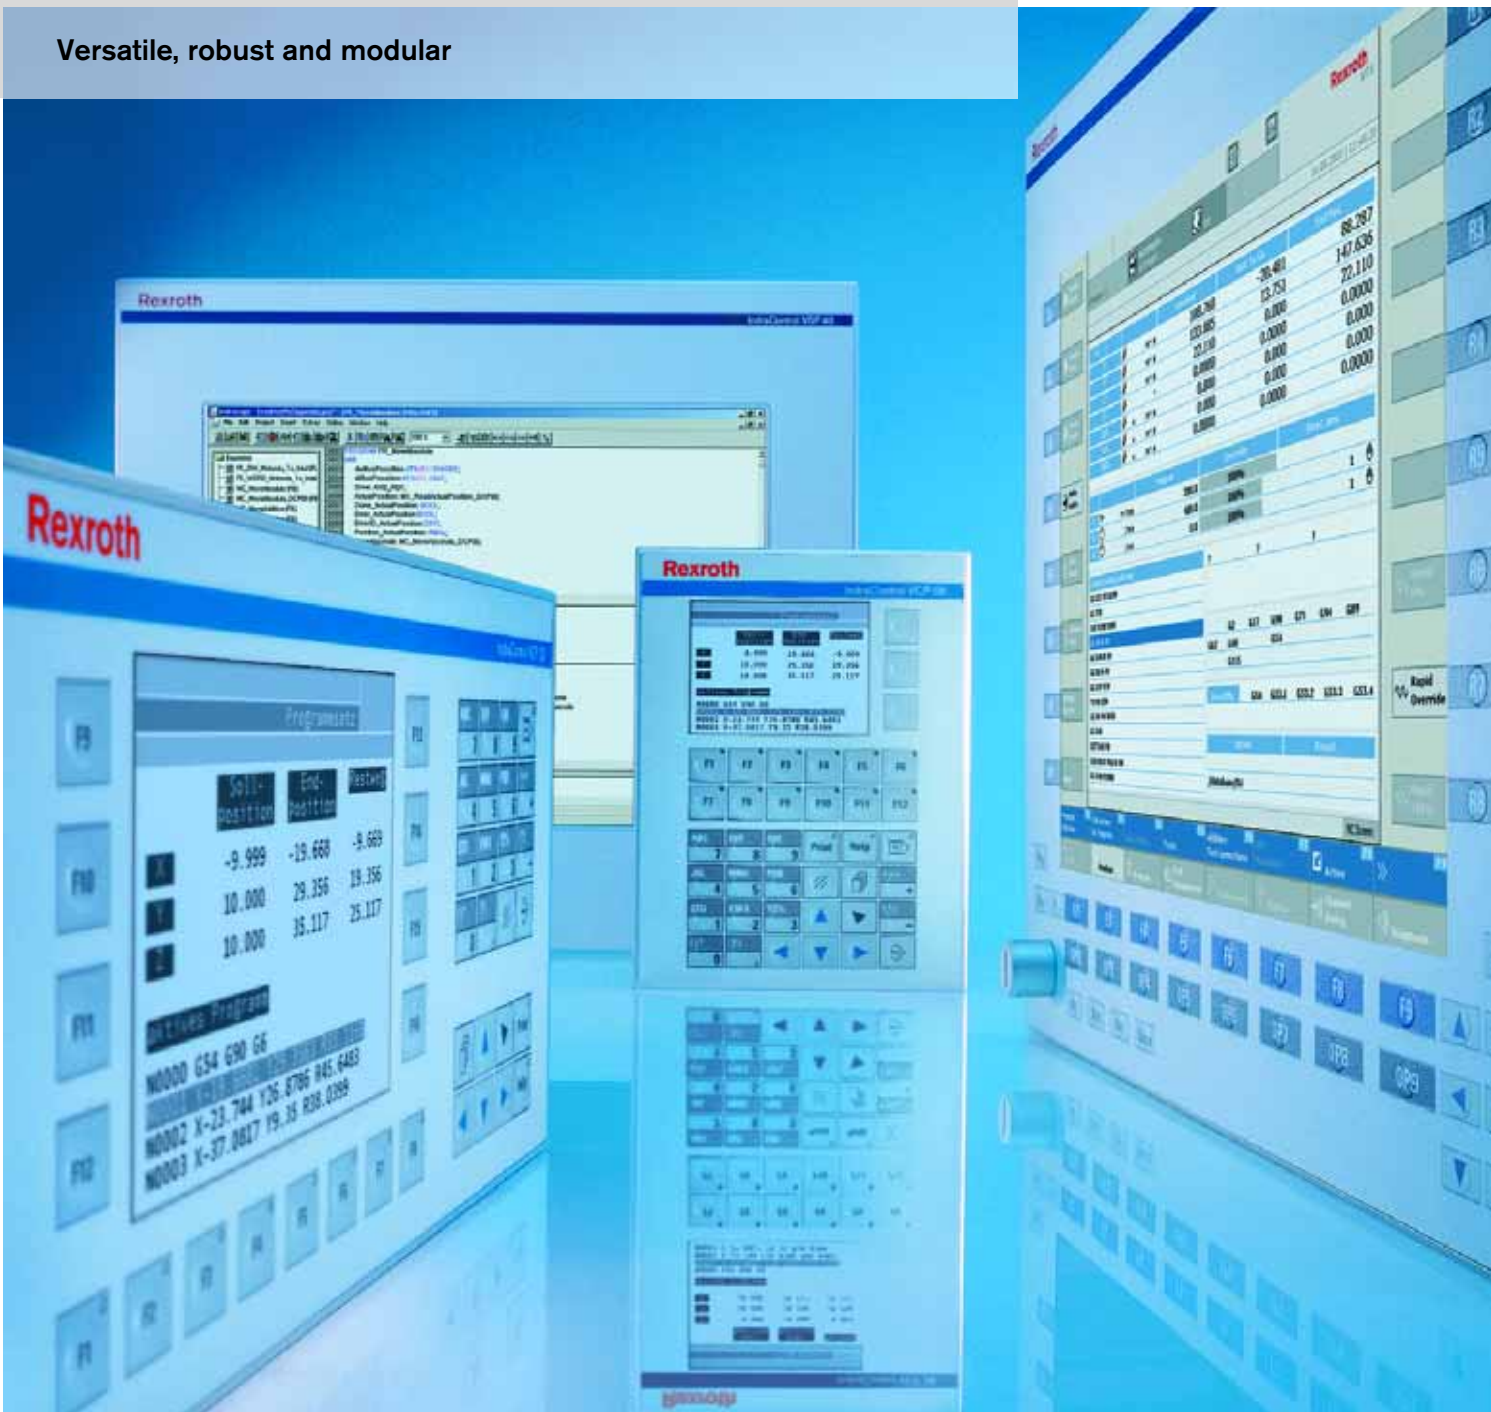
Versatile, robust and modular

Rexroth

Rexroth

Programmstatus

Soll-Position

End-Position

Restweg

X -9.999 -19.668 -9.669

Y 10.000 29.356 19.356

Z 10.000 35.117 25.117

Aktives Programm

N0000 G54 G90 G6

N0002 X-23.744 Y26.8786 B45.6483

N0003 X-37.0817 Y9.35 B38.0389

F9

F10

F11

F12

Rexroth

F1 F2 F3 F4 F5 F6

F7 F8 F9 F10 F11 F12

Rexroth

88.287

147.636

22.110

0.0000

0.000

0.000

0.0000

Rapid Override